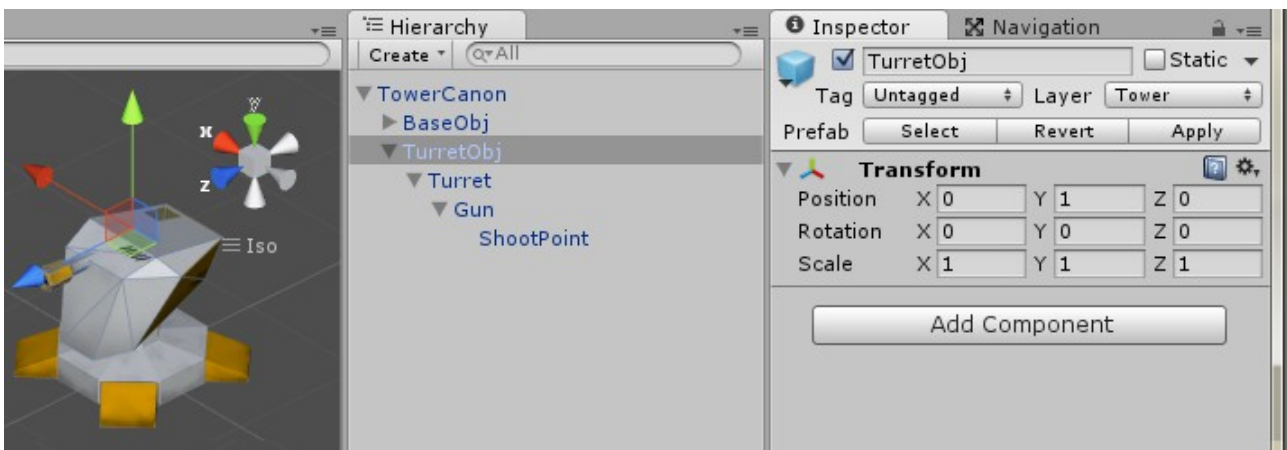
y
x
z
Iso

Hierarchy
Create
All
TowerCanon
BaseObj
TurretObj
Turret
Gun
ShootPoint

Inspector
Navigation
TurretObj
Static
Tag Untagged
Layer Tower
Prefab Select Revert Apply
Transform

| | | | |
|---|---|---|---|
| Position | X 0 | Y 1 | Z 0 |
| Rotation | X 0 | Y 0 | Z 0 |
| Scale | X 1 | Y 1 | Z 1 |

Add Component